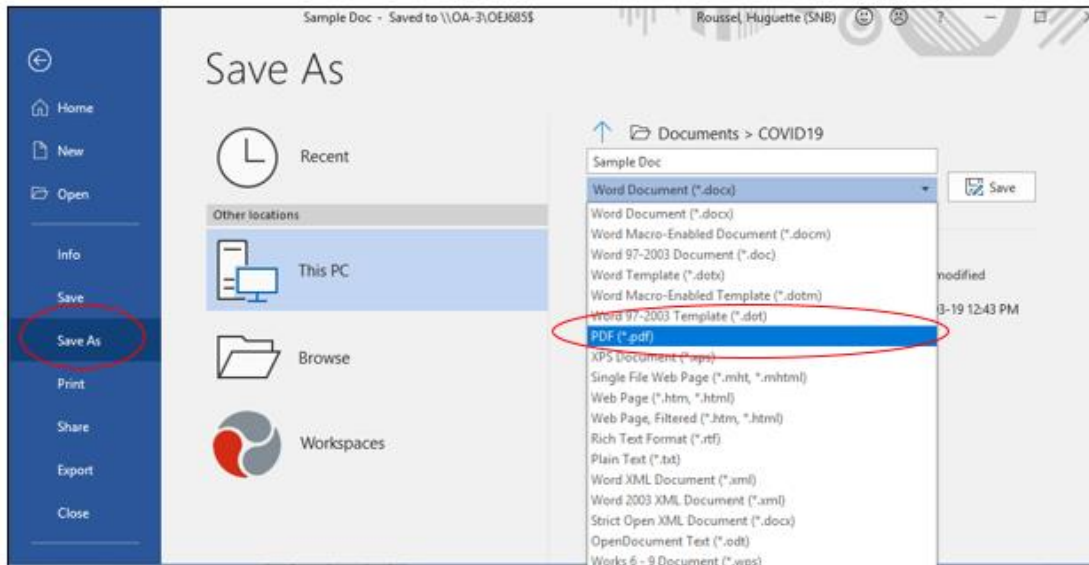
Sample Doc - Saved to \\OA-3\OEJ685$

Roussel, Huguette (SNB) ☺ ☹ ? – ☐

Home

New

Open

Info

Save

Save As

Print

Share

Export

Close

Save As

Recent

Other locations

This PC

Browse

Workspaces

Documents > COVID19

Sample Doc

Word Document (*.docx)

Save

Word Document (*.docx)
Word Macro-Enabled Document (*.docm)
Word 97-2003 Document (*.doc)
Word Template (*.dotx)
Word Macro-Enabled Template (*.dotm)
Word 97-2003 Template (*.dot)
PDF (*.pdf)
XPS Document (*.xps)
Single File Web Page (*.mht, *.mhtml)
Web Page (*.htm, *.html)
Web Page, Filtered (*.htm, *.html)
Rich Text Format (*.rtf)
Plain Text (*.txt)
Word XML Document (*.xml)
Word 2003 XML Document (*.xml)
Strict Open XML Document (*.docx)
OpenDocument Text (*.odt)
Works 6 - 9 Document (*.wps)

modified

3-19 12:43 PM